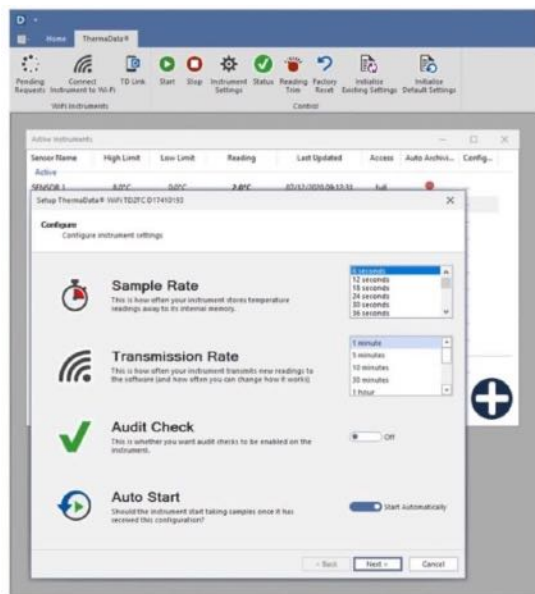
D
Home ThermaData®

Pending Requests
Connect Instrument to Wi-Fi
TD Link
Start
Stop
Instrument Settings
Status
Reading Trim
Factory Reset
Initialize Existing Settings
Initialise Default Settings
WiFi Instruments
Control

Active Instruments

| Sensor Name | High Limit | Low Limit | Reading | Last Updated | Access | Auto Archivi... | Config... |
|---|---|---|---|---|---|---|---|
| Active | | | | | | | |
| SENSOR 1 | 0.0°C | 0.0°C | 2.0°C | 07/17/2020 09:12:33 | full | | |

Setup ThermaData® WiFi TD2TC D17410193

Configure
Configure instrument settings

Sample Rate
This is how often your instrument stores temperature readings away to its internal memory.
6 seconds
12 seconds
18 seconds
24 seconds
30 seconds
36 seconds

Transmission Rate
This is how often your instrument transmits new readings to the software (and how often you can change how it works)
1 minute
5 minutes
10 minutes
30 minutes
1 hour

Audit Check
This is whether you want audit checks to be enabled on the instrument.
Off

Auto Start
Should the instrument start taking samples once it has received this configuration?
Start Automatically

< Back
Next >
Cancel